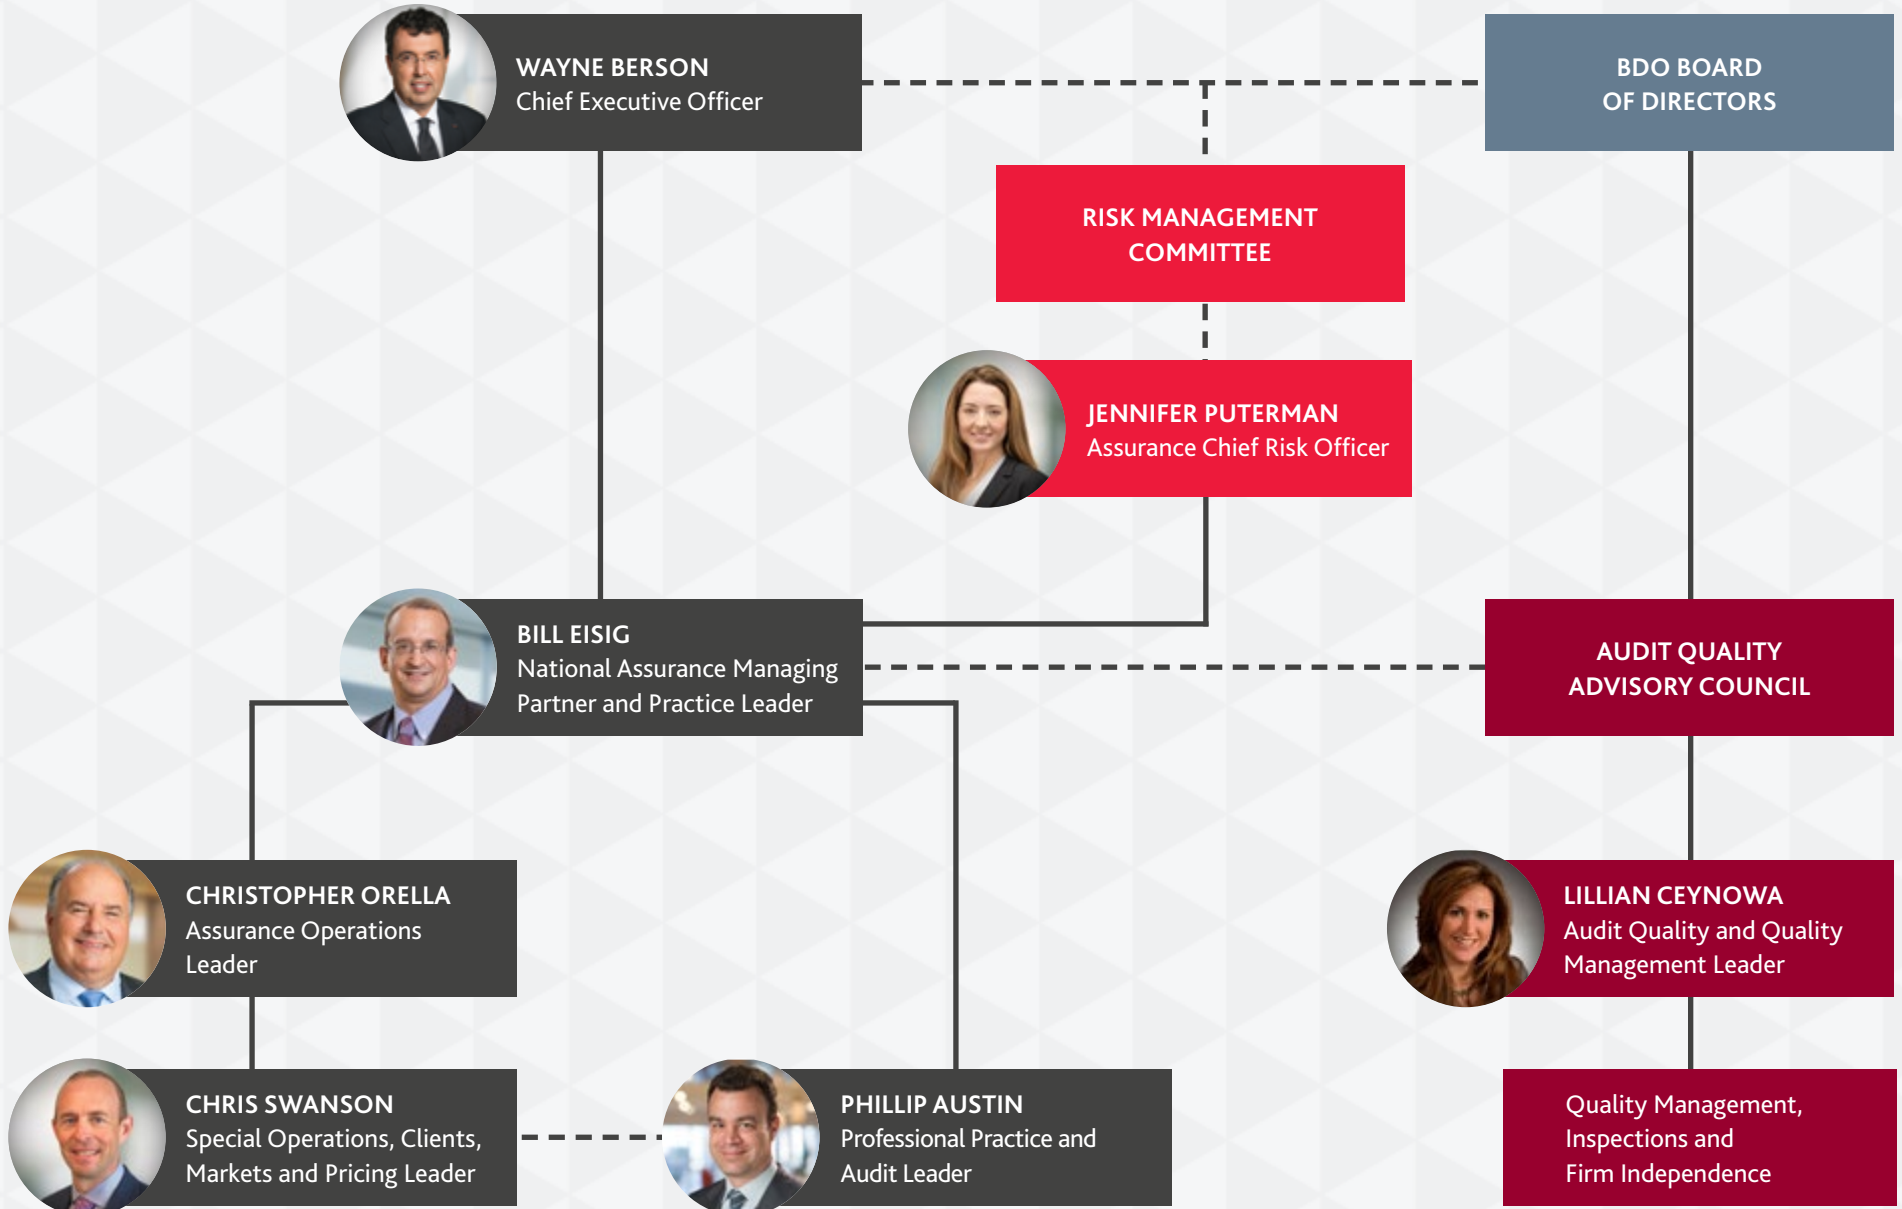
WAYNE BERSON
Chief Executive Officer

BDO BOARD
OF DIRECTORS

RISK MANAGEMENT
COMMITTEE

JENNIFER PUTERMAN
Assurance Chief Risk Officer

BILL EISIG
National Assurance Managing Partner and Practice Leader

AUDIT QUALITY
ADVISORY COUNCIL

CHRISTOPHER ORELLA
Assurance Operations Leader

LILLIAN CEYNOWA
Audit Quality and Quality Management Leader

CHRIS SWANSON
Special Operations, Clients, Markets and Pricing Leader

PHILLIP AUSTIN
Professional Practice and Audit Leader

Quality Management, Inspections and Firm Independence